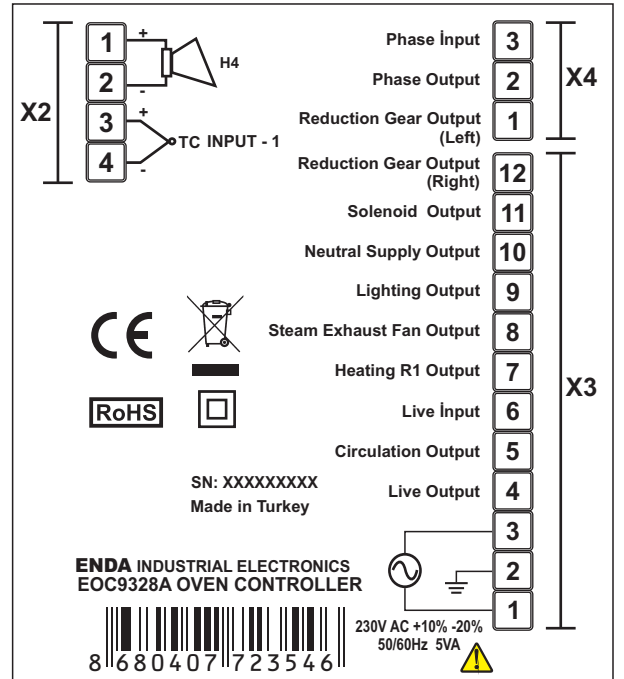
X2

1 +
2 -
H4

3 +
4 -
TC INPUT - 1

Phase İnput 3
Phase Output 2
Reduction Gear Output (Left) 1

X4

Reduction Gear Output (Right) 12
Solenoid Output 11
Neutral Supply Output 10
Lighting Output 9
Steam Exhaust Fan Output 8
Heating R1 Output 7
Live İnput 6
Circulation Output 5
Live Output 4
3
2
1

X3

CE

RoHS

SN: XXXXXXXXX
Made in Turkey

ENDA INDUSTRIAL ELECTRONICS
EOC9328A OVEN CONTROLLER

8 680407 723546

230V AC +10% -20%
50/60Hz 5VA